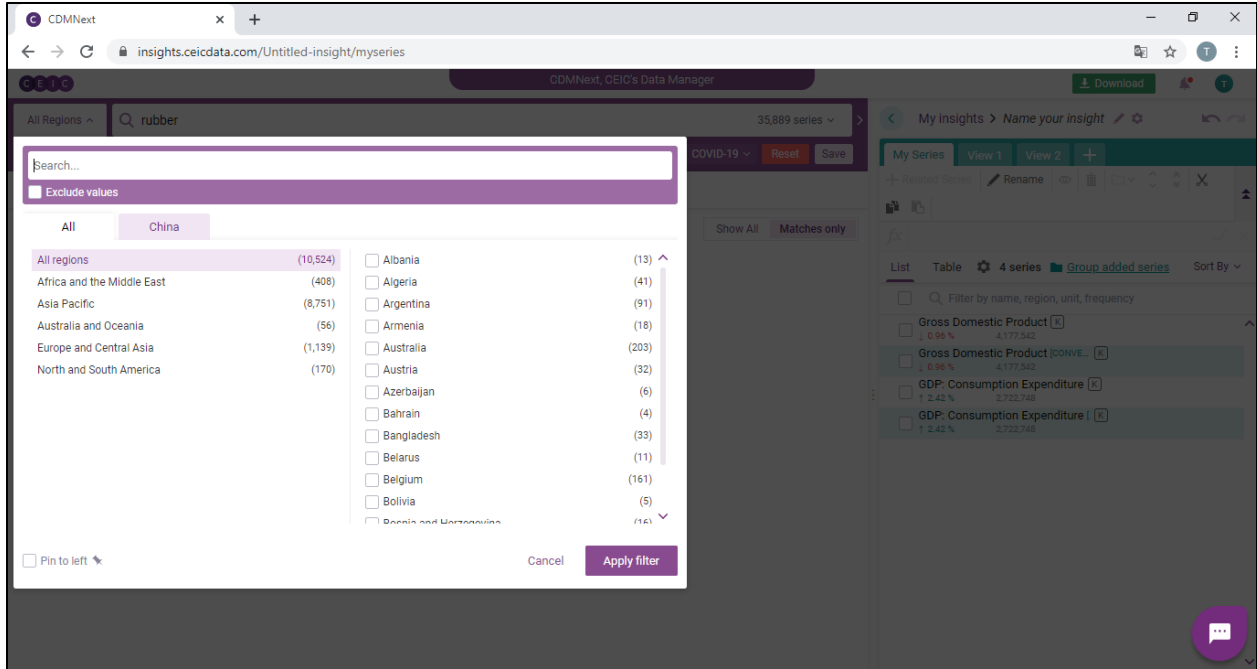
CDMNext ×

insights.ceicdata.com/Untitled-insight/myseries

CEIC

CDMNext, CEIC's Data Manager

Download

T

All Regions

rubber

35,889 series

COVID-19

Reset

Save

My insights > Name your insight

My Series

View 1

View 2

Related Series

Rename

List

Table

4 series

Group added series

Sort By

Filter by name, region, unit, frequency

Gross Domestic Product K
0.96 % 4,177,542

Gross Domestic Product [CONVE... K
0.96 % 4,177,542

GDP: Consumption Expenditure K
2.42 % 2,722,748

GDP: Consumption Expenditure | K
2.42 % 2,722,748

Show All

Matches only

Search...

Exclude values

All

China

| | |
|---|---|
| All regions | (10,524) |
| Africa and the Middle East | (408) |
| Asia Pacific | (8,751) |
| Australia and Oceania | (56) |
| Europe and Central Asia | (1,139) |
| North and South America | (170) |

| | |
|---|---|
| Albania | (13) |
| Algeria | (41) |
| Argentina | (91) |
| Armenia | (18) |
| Australia | (203) |
| Austria | (32) |
| Azerbaijan | (6) |
| Bahrain | (4) |
| Bangladesh | (33) |
| Belarus | (11) |
| Belgium | (161) |
| Bolivia | (5) |
| Bosnia and Herzegovina | (16) |

Pin to left

Cancel

Apply filter